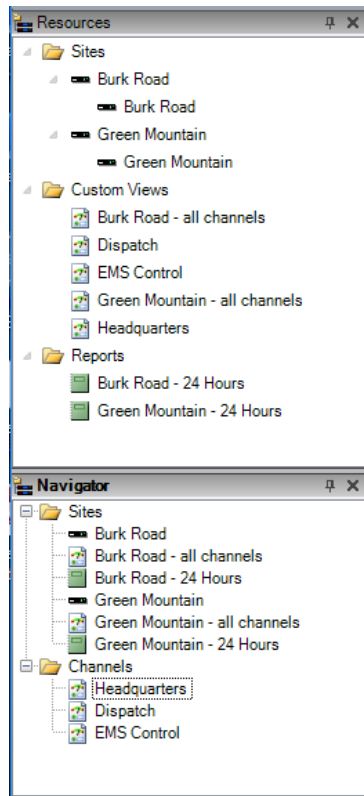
Resources

Sites
Burk Road
Burk Road
Green Mountain
Green Mountain
Custom Views
Burk Road - all channels
Dispatch
EMS Control
Green Mountain - all channels
Headquarters
Reports
Burk Road - 24 Hours
Green Mountain - 24 Hours

Navigator

Sites
Burk Road
Burk Road - all channels
Burk Road - 24 Hours
Green Mountain
Green Mountain - all channels
Green Mountain - 24 Hours
Channels
Headquarters
Dispatch
EMS Control